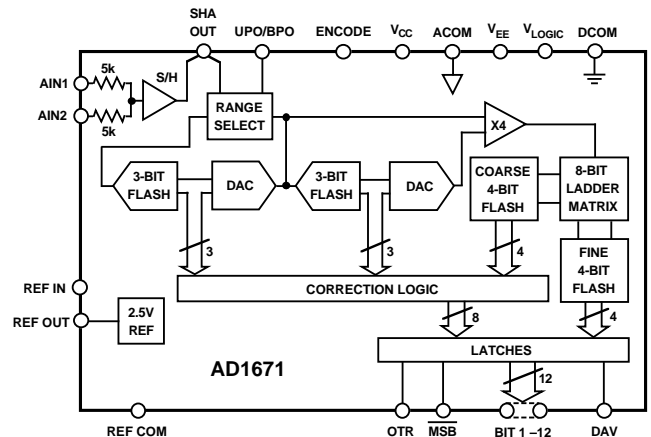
SHA OUT
UPO/BPO
ENCODE
$V_{CC}$
ACOM
$V_{EE}$
$V_{LOGIC}$
DCOM
AIN1
5k
AIN2
5k
S/H
RANGE SELECT
X4
3-BIT FLASH
DAC
3-BIT FLASH
DAC
COARSE 4-BIT FLASH
8-BIT LADDER MATRIX
3
3
4
FINE 4-BIT FLASH
REF IN
CORRECTION LOGIC
REF OUT
2.5V REF
8
4
LATCHES
AD1671
12
REF COM
OTR
$\overline{MSB}$
BIT 1 –12
DAV